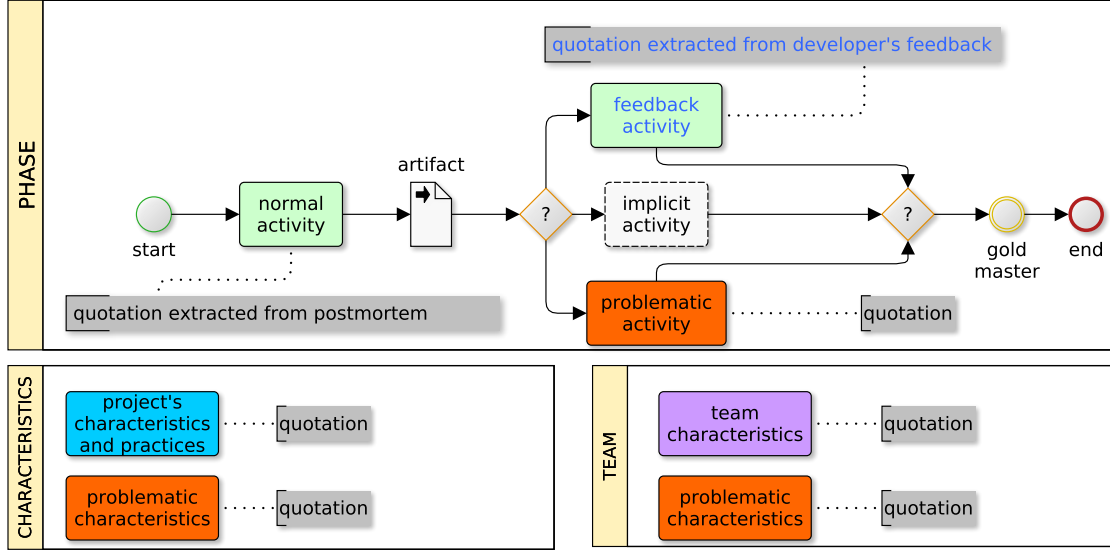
PHASE

quotation extracted from developer's feedback

feedback activity

artifact

start

normal activity

?

implicit activity

?

gold master

end

quotation extracted from postmortem

problematic activity

quotation

CHARACTERISTICS

project's characteristics and practices

quotation

problematic characteristics

quotation

TEAM

team characteristics

quotation

problematic characteristics

quotation